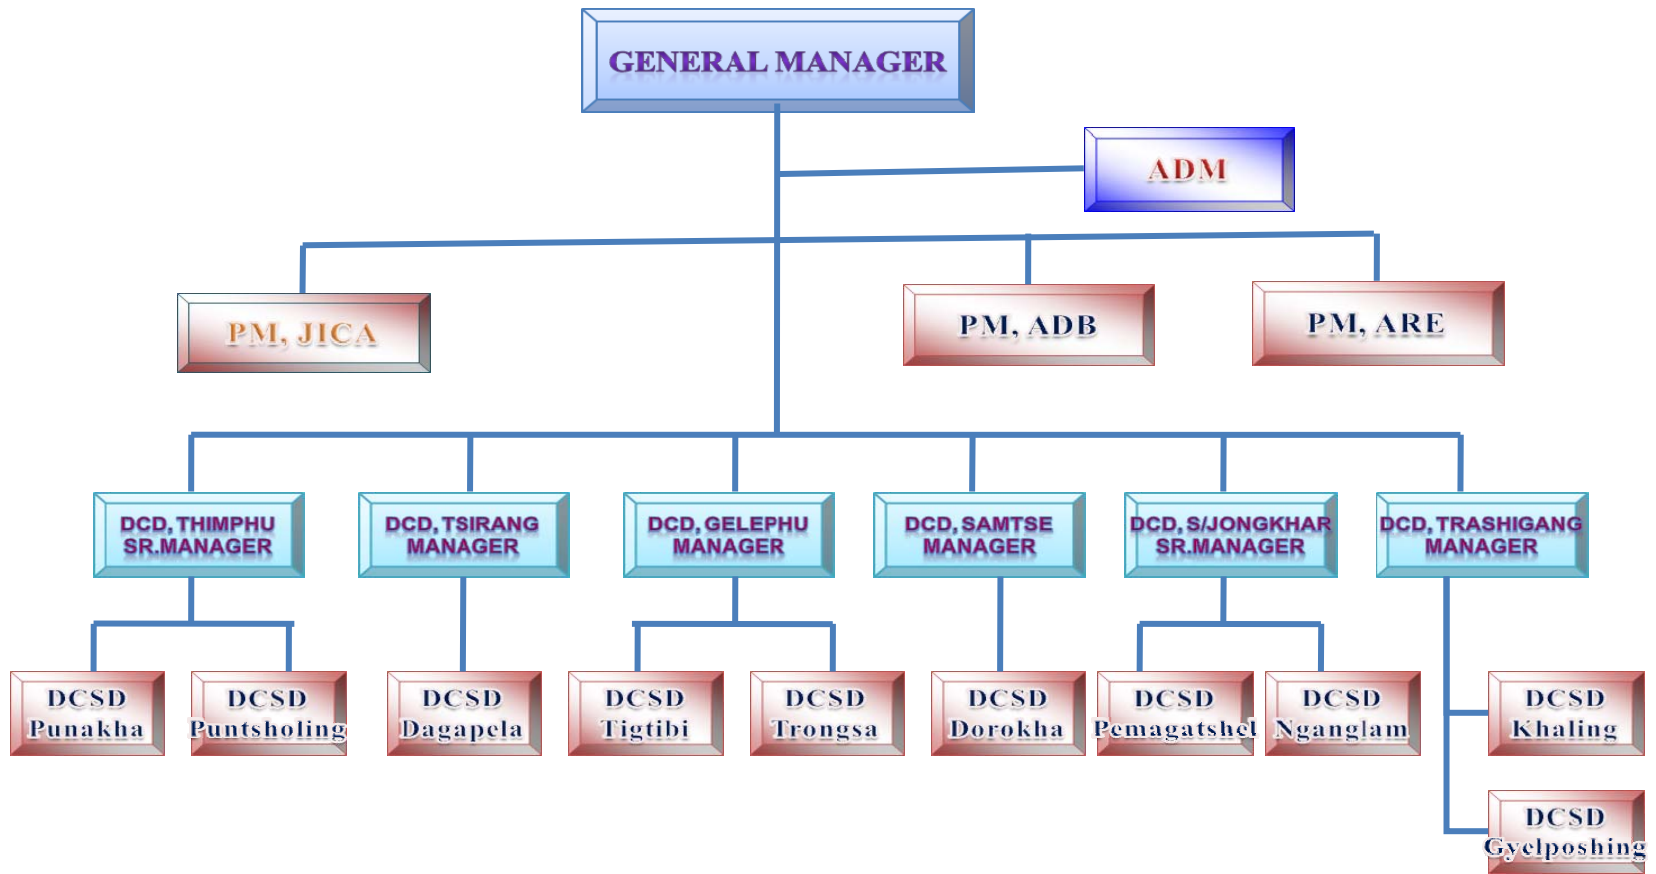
GENERAL MANAGER

ADM

PM, JICA

PM, ADB

PM, ARE

DCD, THIMPHU SR.MANAGER

DCD, TSIRANG MANAGER

DCD, GELEPHU MANAGER

DCD, SAMTSE MANAGER

DCD, S/JONGKHAR SR.MANAGER

DCD, TRASHIGANG MANAGER

DCSD Punakha

DCSD Puntsholing

DCSD Dagapela

DCSD Tigtibi

DCSD Trongsa

DCSD Dorokha

DCSD Pemagatshel

DCSD Nganglam

DCSD Khaling

DCSD Gyelposhing